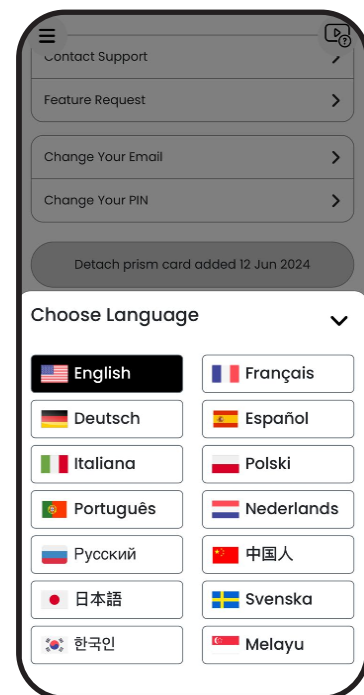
Contact Support

Feature Request

Change Your Email

Change Your PIN

Detach prism card added 12 Jun 2024

Choose Language

| English | Français |
|---|---|
| Deutsch | Español |
| Italiana | Polski |
| Português | Nederlands |
| Русский | 中国人 |
| 日本語 | Svenska |
| 한국인 | Melayu |